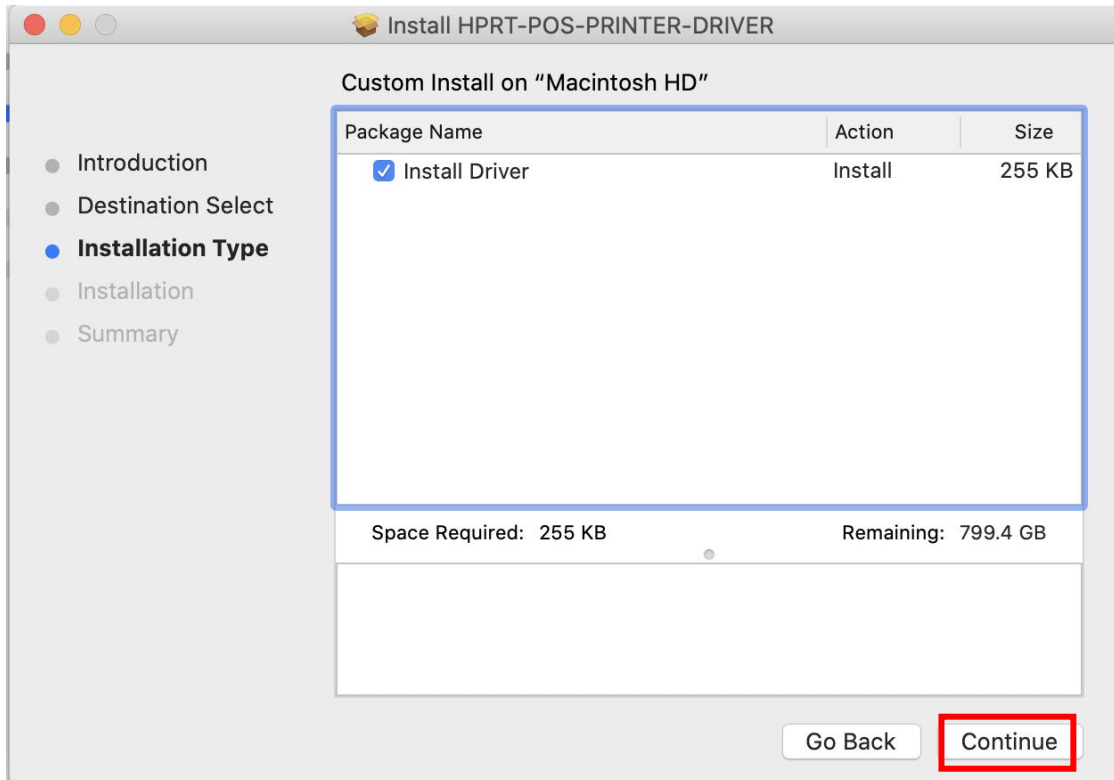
Install HPRT-POS-PRINTER-DRIVER

Custom Install on "Macintosh HD"

Introduction
Destination Select
Installation Type
Installation
Summary

| Package Name | Action | Size |
|---|---|---|
| Install Driver | Install | 255 KB |

Space Required: 255 KB

Remaining: 799.4 GB

Go Back

Continue